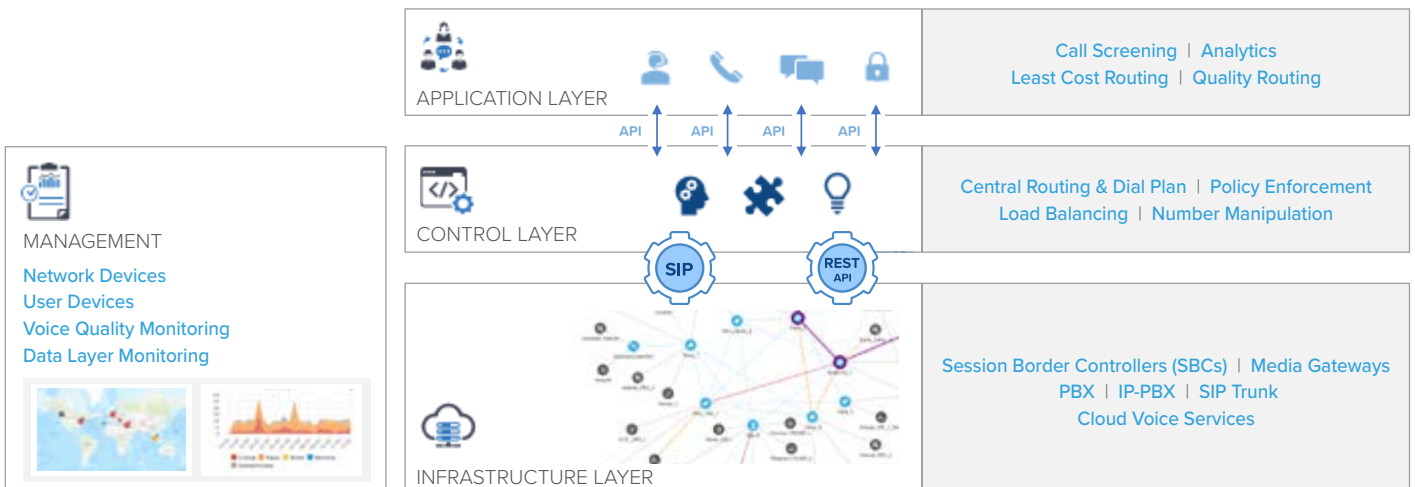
APPLICATION LAYER

Call Screening | Analytics
Least Cost Routing | Quality Routing

API API API API

CONTROL LAYER

Central Routing & Dial Plan | Policy Enforcement
Load Balancing | Number Manipulation

SIP

REST API

MANAGEMENT
Network Devices
User Devices
Voice Quality Monitoring
Data Layer Monitoring

INFRASTRUCTURE LAYER

Session Border Controllers (SBCs) | Media Gateways
PBX | IP-PBX | SIP Trunk
Cloud Voice Services